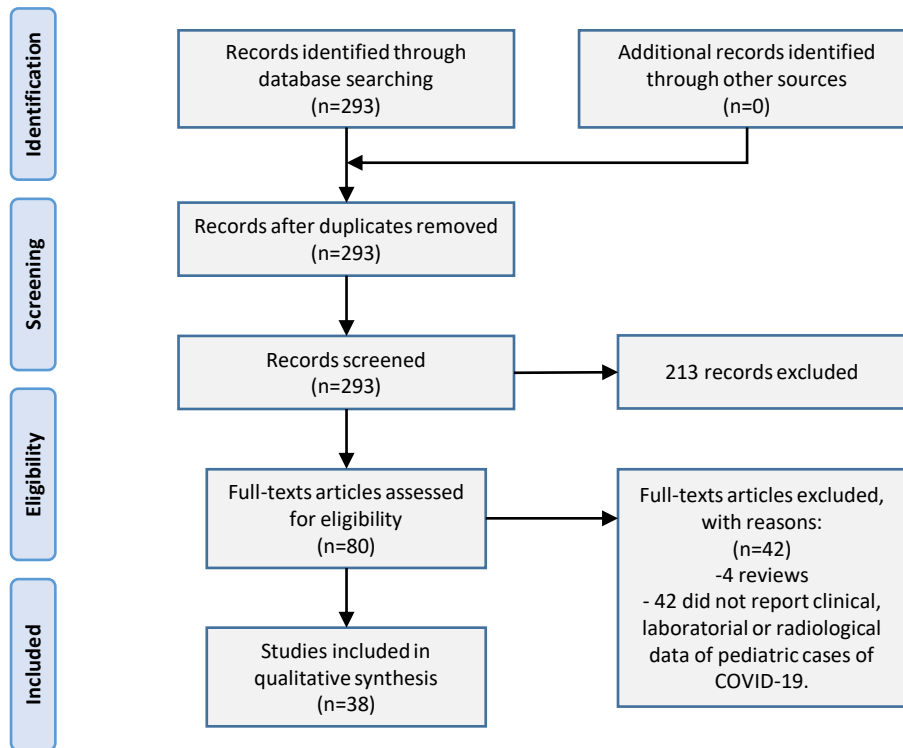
Identification

Records identified through database searching (n=293)

Additional records identified through other sources (n=0)

Screening

Records after duplicates removed (n=293)

Records screened (n=293)

213 records excluded

Eligibility

Full-texts articles assessed for eligibility (n=80)

Full-texts articles excluded, with reasons: (n=42) -4 reviews - 42 did not report clinical, laboratorial or radiological data of pediatric cases of COVID-19.

Included

Studies included in qualitative synthesis (n=38)